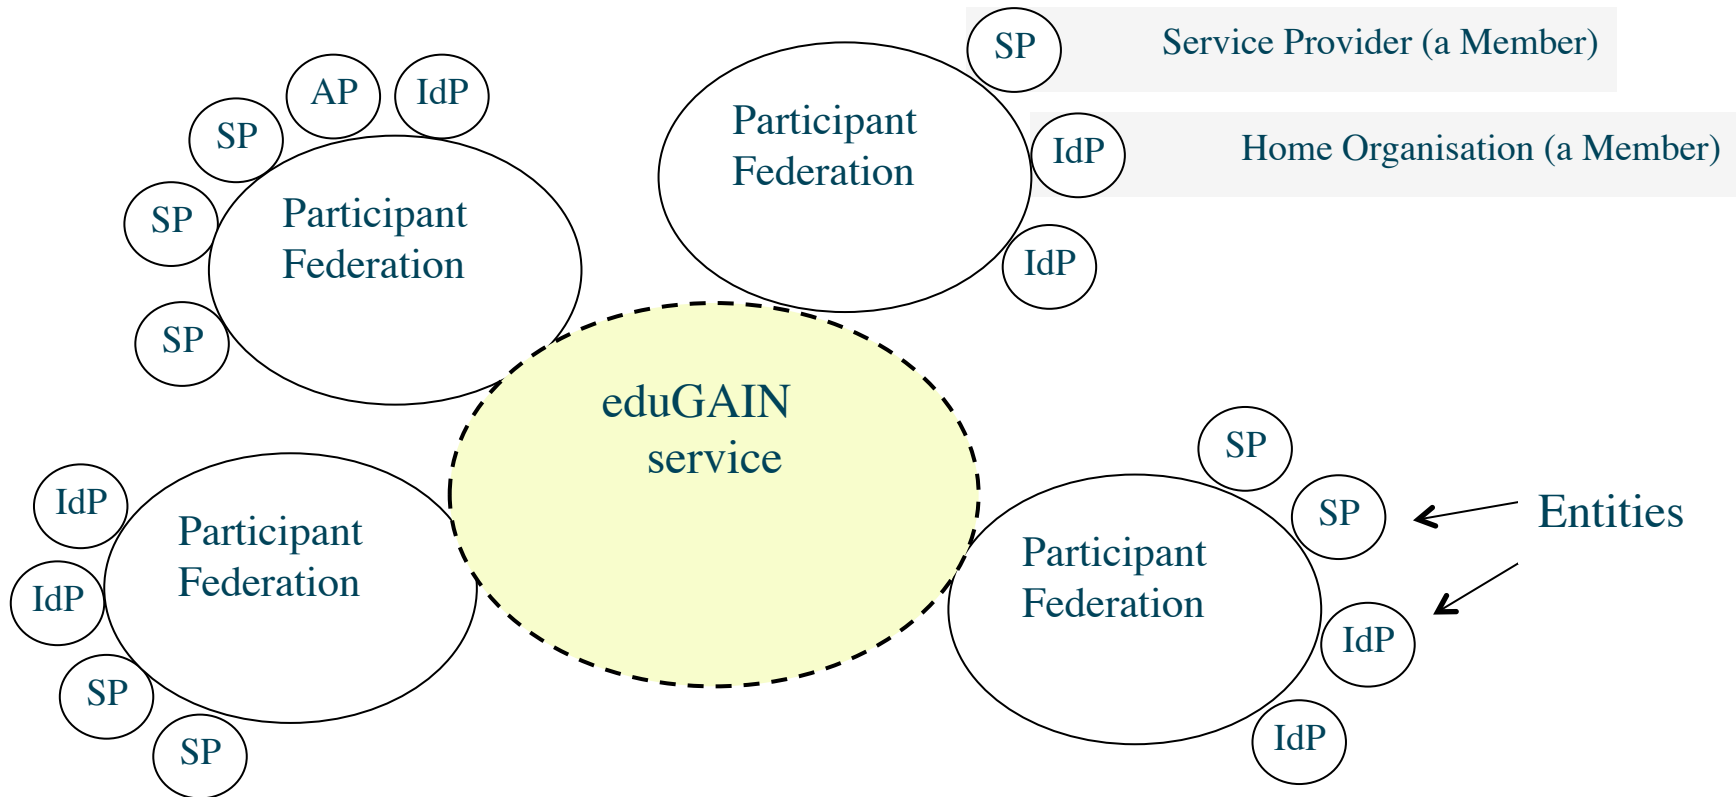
SP Service Provider (a Member)

IdP Home Organisation (a Member)

AP IdP
SP
SP Participant Federation
SP

Participant Federation
IdP
IdP

eduGAIN service

IdP
Participant Federation
IdP
SP
SP

SP
SP
Entities
Participant Federation
IdP
IdP